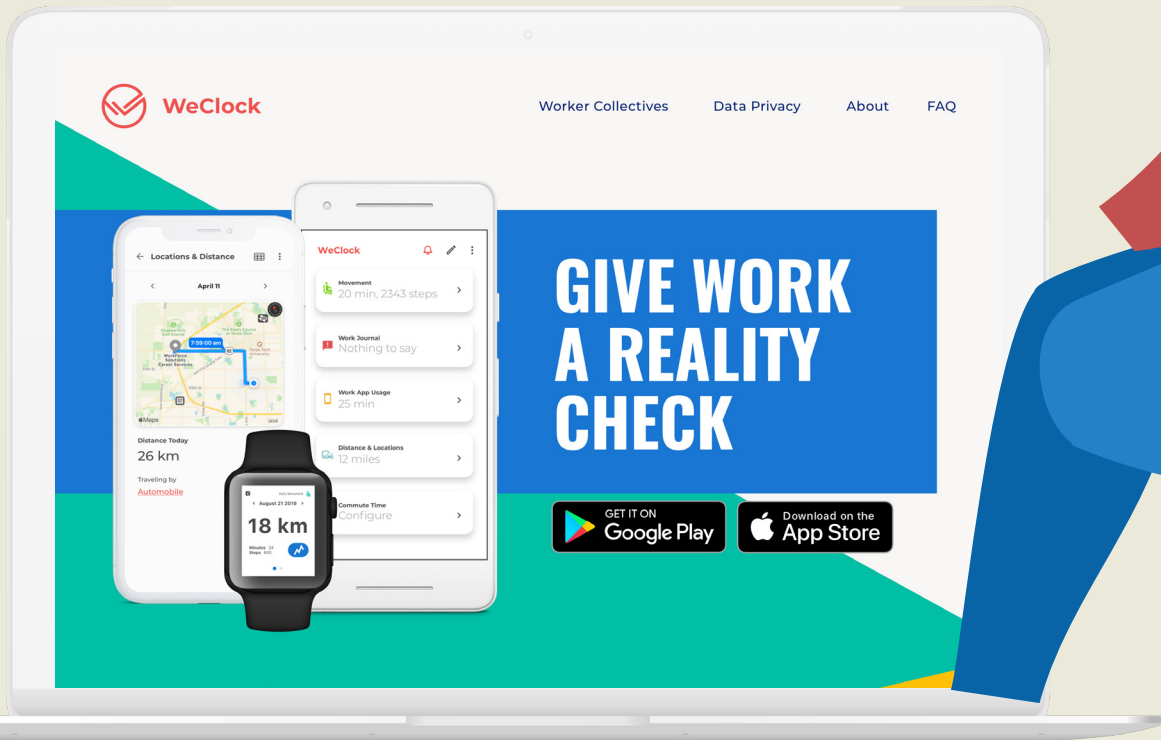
WeClock

Worker Collectives Data Privacy About FAQ

Locations & Distance

April 11

7:59:00 am

Maps

Distance Today

26 km

Traveling by

Automobile

Daily Movement

August 21 2019

18 km

Minutes 24
Steps 400

WeClock

Movement
20 min, 2343 steps

Work Journal
Nothing to say

Work App Usage
25 min

Distance & Locations
12 miles

Commute Time
Configure

GIVE WORK A REALITY CHECK

GET IT ON Google Play

Download on the App Store